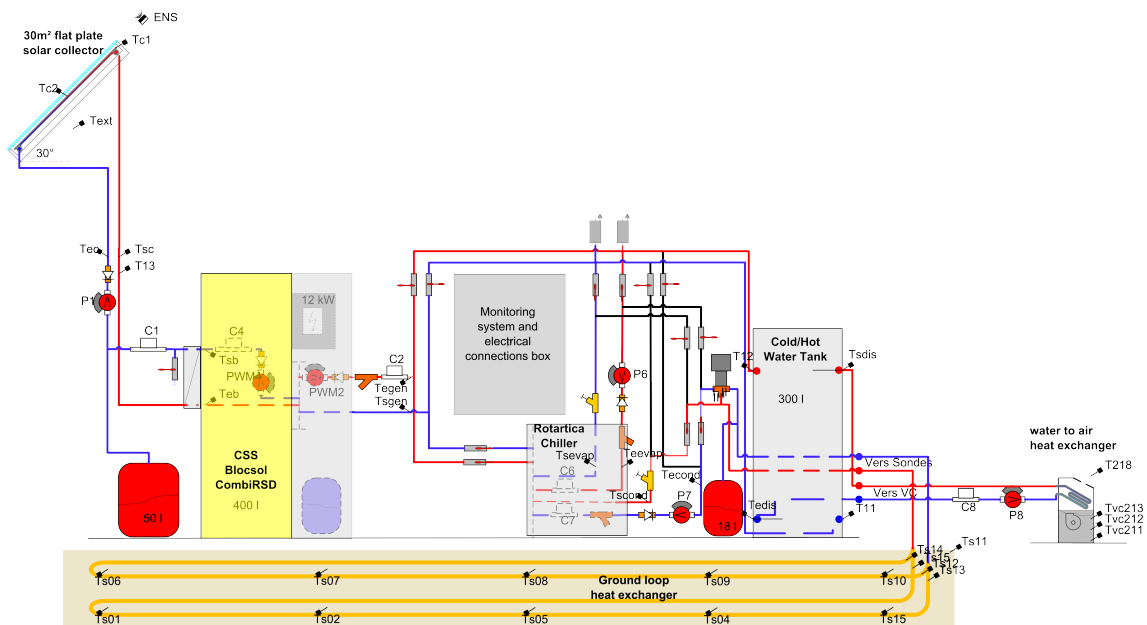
ENS
30m² flat plate solar collector
Tc1
Tc2
Text
30°
Teo
Tsc
T13
P1
C1
C4
Tsb
PWM1
Teb
12 kW
PWM2
C2
Tegen
Tsgen
Monitoring system and electrical connections box
P6
T12
Cold/Hot Water Tank
Tsdis
300 l
Rotartica Chiller
Tsevap
Teevap
C6
Tecond
Tscond
C7
P7
18 l
Tedis
T11
Vers Sondes
Vers VC
C8
P8
water to air heat exchanger
T218
Tvc213
Tvc212
Tvc211
CSS Blocsol CombiRSD
400 l
50 l
Ts06
Ts07
Ts08
Ts09
Ts10
Ts14
Ts15
Ts12
Ts13
Ts11
Ground loop heat exchanger
Ts01
Ts02
Ts05
Ts04
Ts15